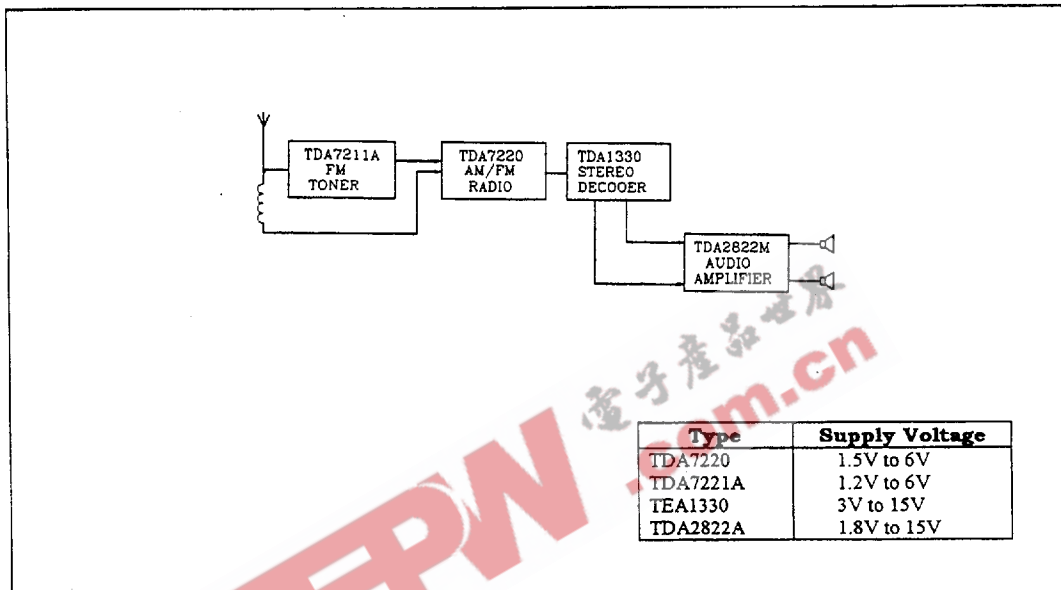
TDA7211A FM TONER

TDA7220 AM/FM RADIO

TDA1330 STEREO DECOOER

TDA2822M AUDIO AMPLIFIER

電子產品世界 .com.cn

EPW

| Type | Supply Voltage |
|---|---|
| TDA7220 | 1.5V to 6V |
| TDA7221A | 1.2V to 6V |
| TEA1330 | 3V to 15V |
| TDA2822A | 1.8V to 15V |